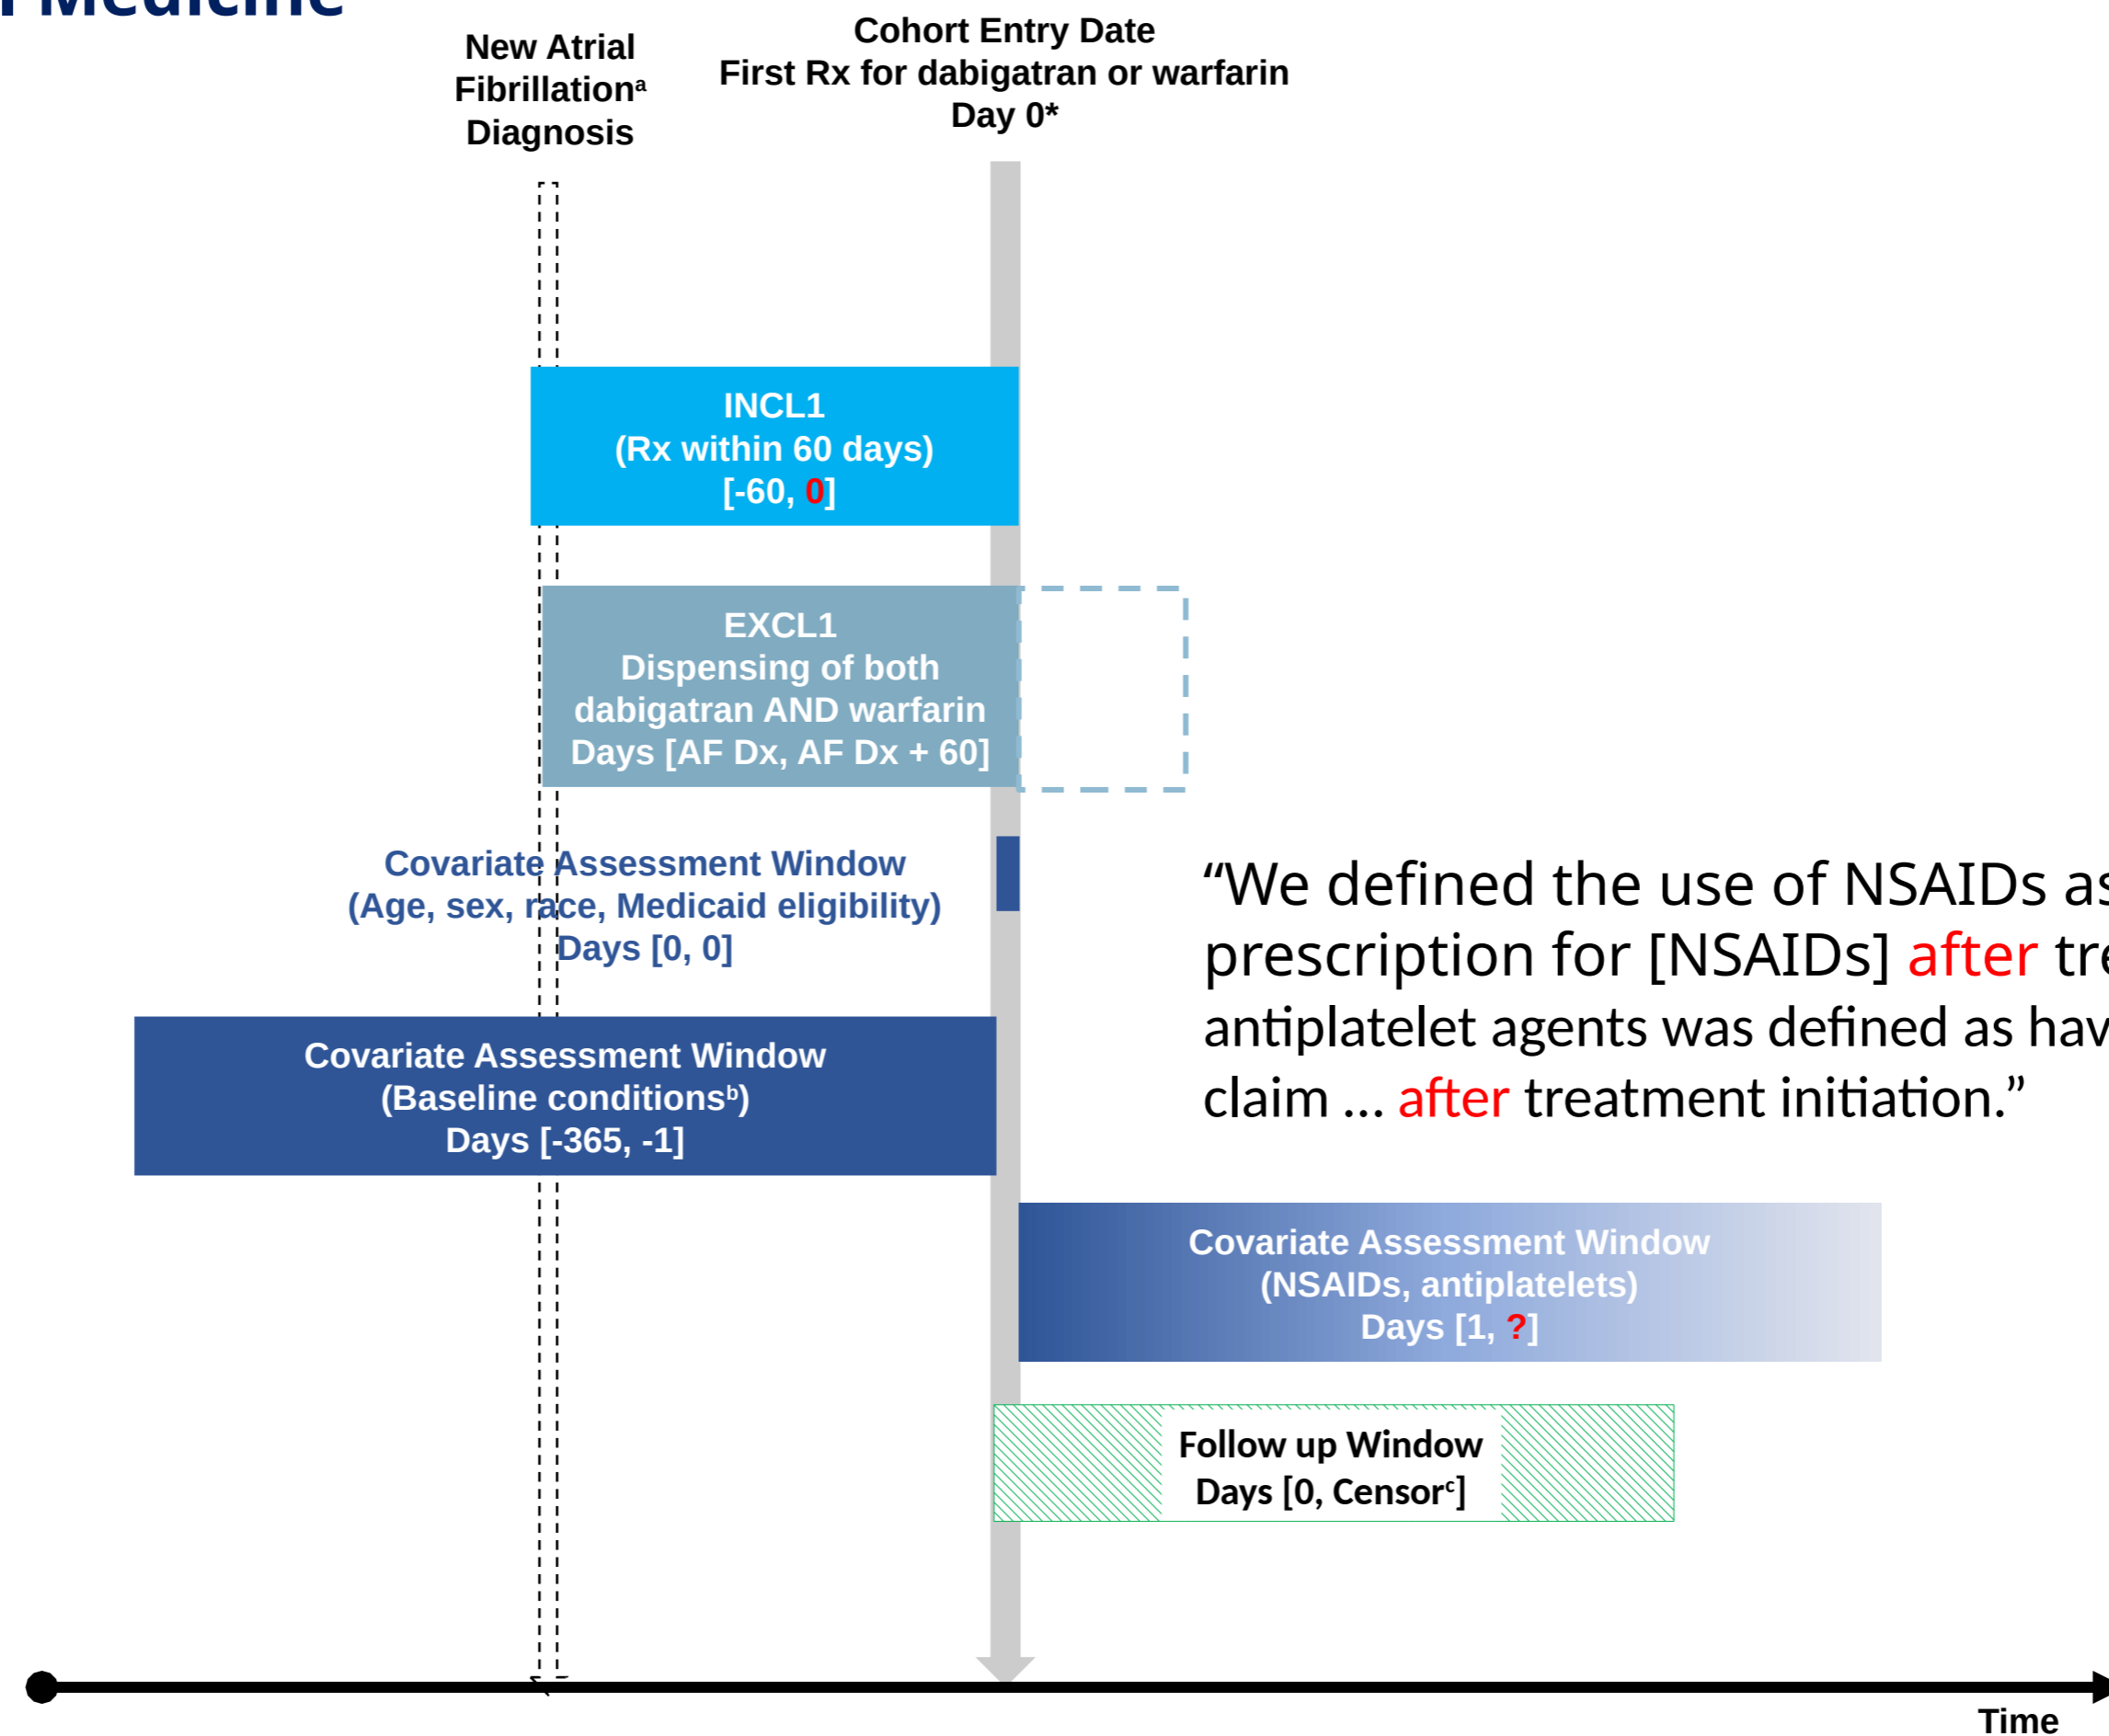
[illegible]

New Atrial Fibrillation$^a$ Diagnosis

Cohort Entry Date
First Rx for dabigatran or warfarin
Day 0*

INCL1
(Rx within 60 days)
[-60, 0]

EXCL1
Dispensing of both dabigatran AND warfarin
Days [AF Dx, AF Dx + 60]

Covariate Assessment Window
(Age, sex, race, Medicaid eligibility)
Days [0, 0]

“We defined the use of NSAIDs as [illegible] prescription for [NSAIDs] after tr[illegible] antiplatelet agents was defined as hav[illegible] claim … after treatment initiation.”

Covariate Assessment Window
(Baseline conditions$^b$)
Days [-365, -1]

Covariate Assessment Window
(NSAIDs, antiplatelets)
Days [1, ?]

Follow up Window
Days [0, Censor$^c$]

Time